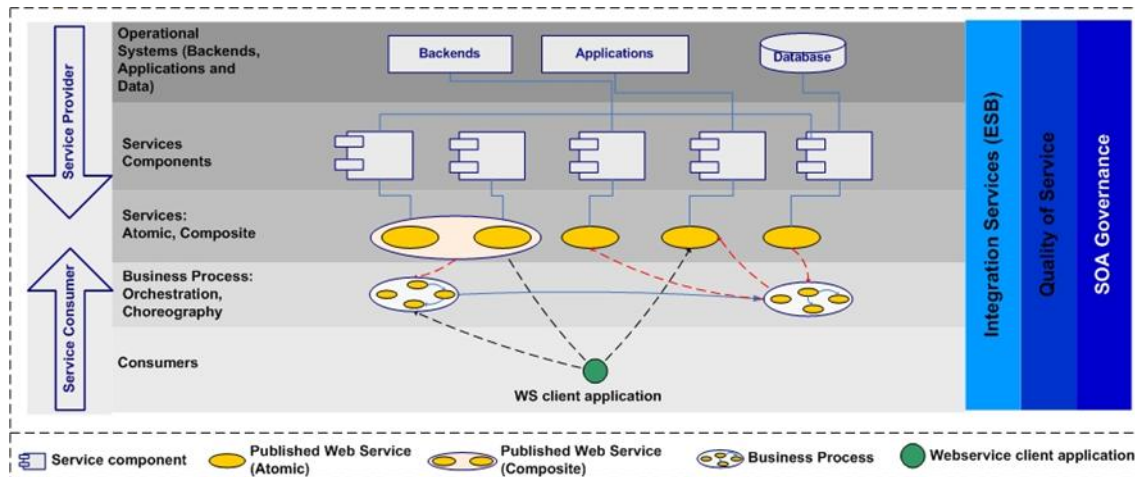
Service Provider

Service Consumer

Operational Systems (Backends, Applications and Data)

Backends

Applications

Database

Services Components

Services: Atomic, Composite

Business Process: Orchestration, Choreography

Consumers

WS client application

Integration Services (ESB)

Quality of Service

SOA Governance

Service component

Published Web Service (Atomic)

Published Web Service (Composite)

Business Process

Webservice client application